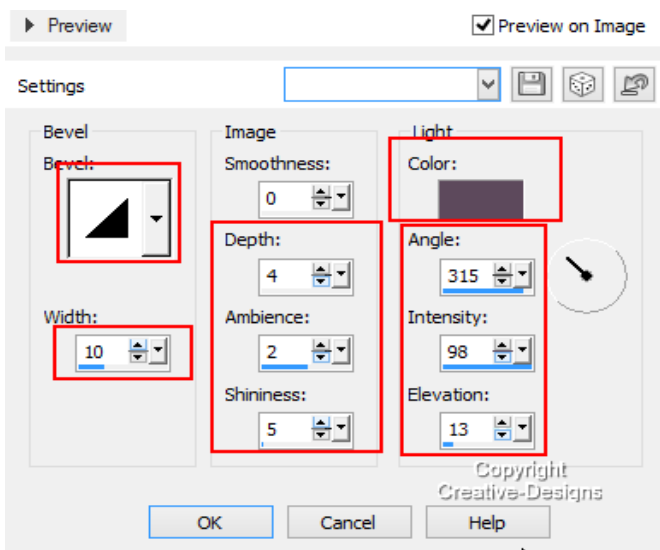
Preview

Preview on Image

Settings

Bevel

Bevel:

Width:

10

Image

Smoothness:

0

Depth:

4

Ambience:

2

Shininess:

5

Light

Color:

Angle:

315

Intensity:

98

Elevation:

13

Copyright
Creative-Designs

OK

Cancel

Help